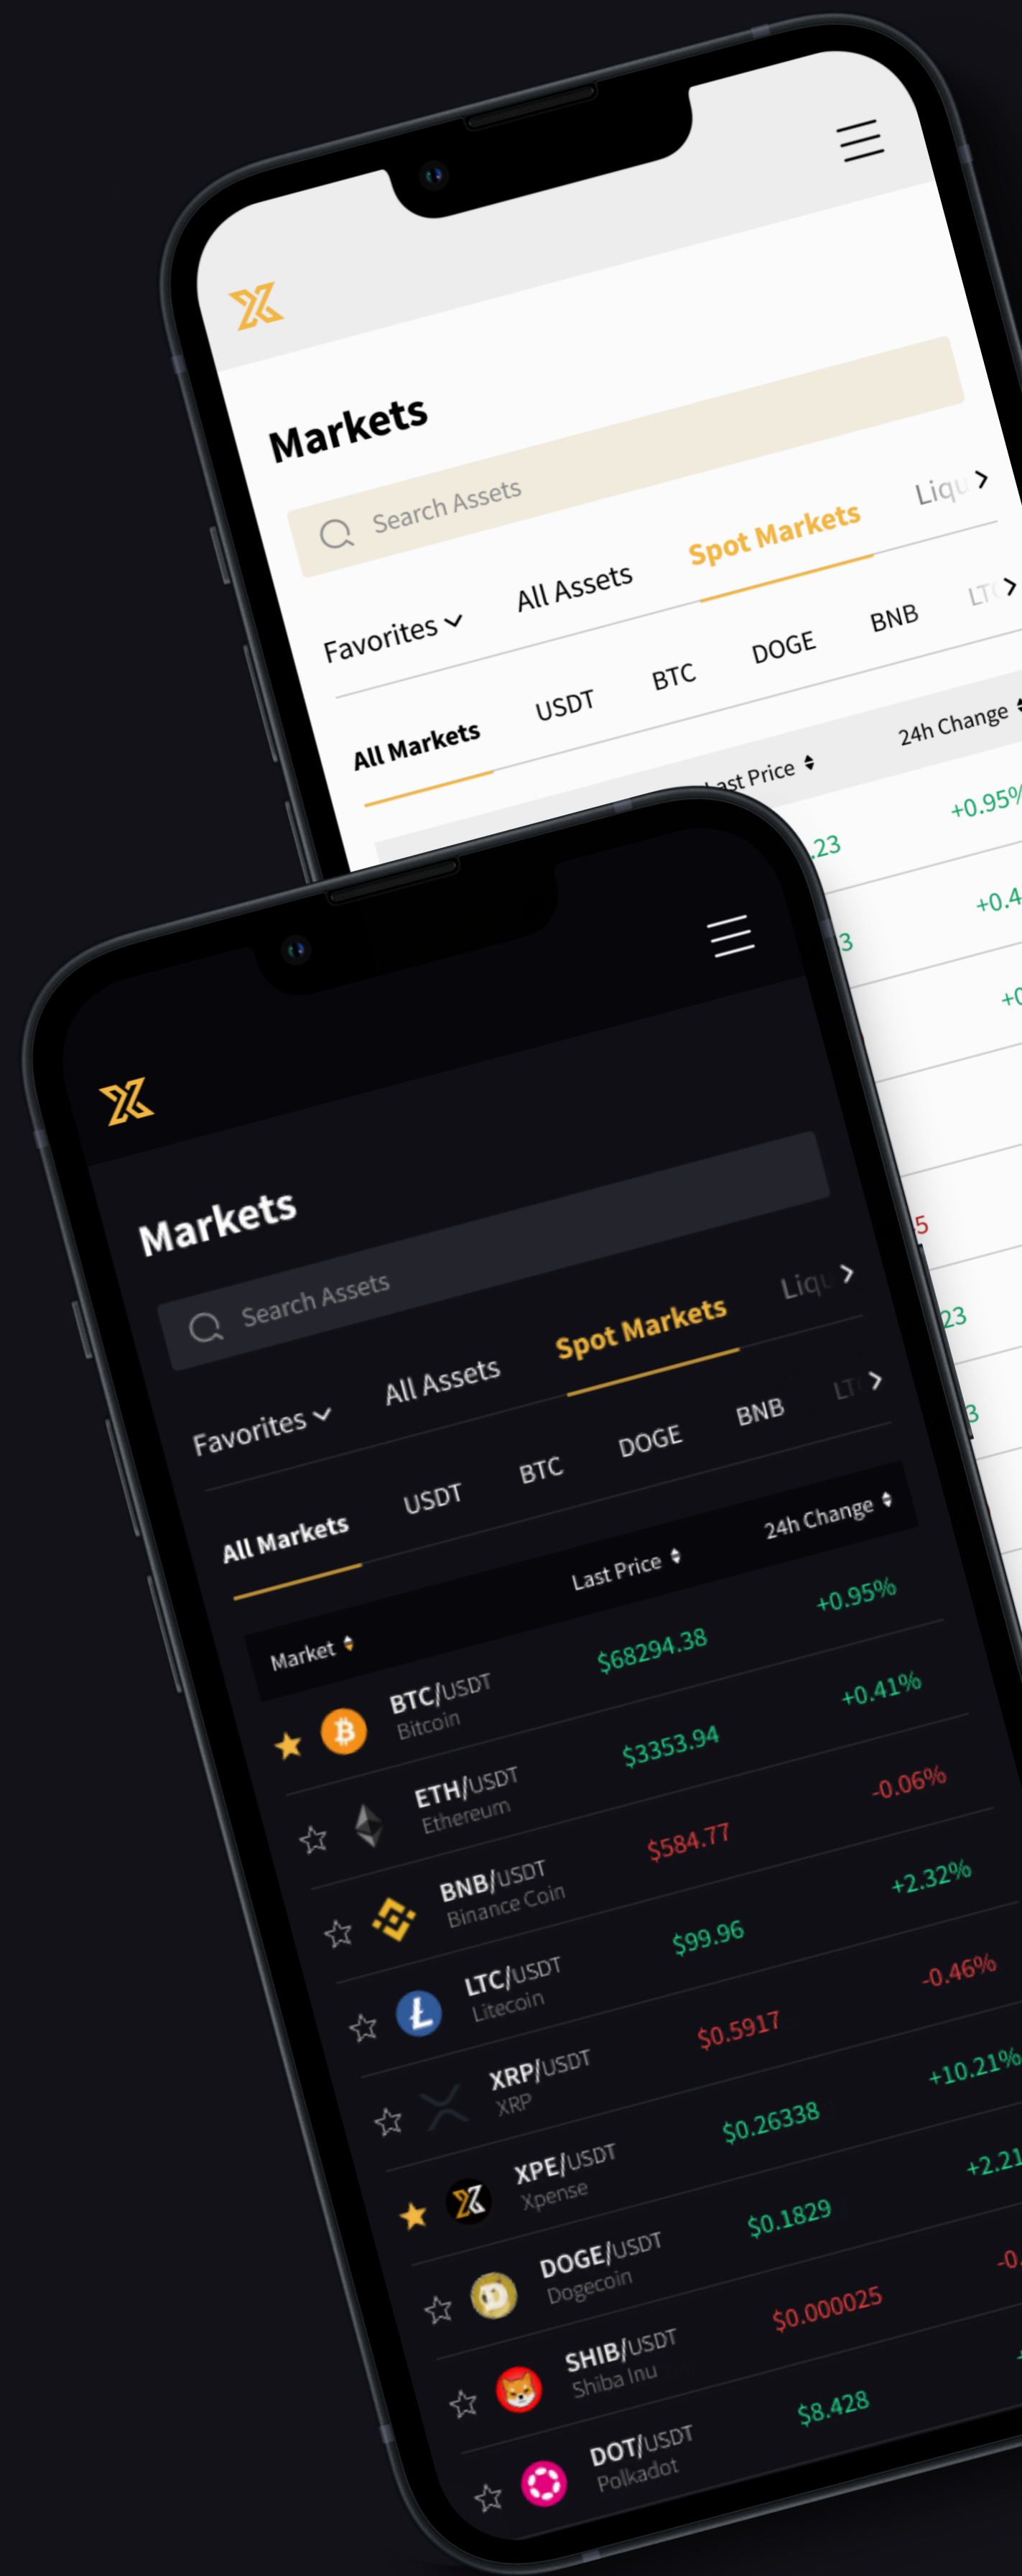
Markets

Search Assets

Favorites All Assets Spot Markets Liqu

All Markets USDT BTC DOGE BNB LT

Last Price 24h Change

.23 +0.95%

3 +0.4

+0

5

23

3

Markets

Search Assets

Favorites All Assets Spot Markets Liqu

All Markets USDT BTC DOGE BNB LT

Market Last Price 24h Change

BTC/USDT Bitcoin $68294.38 +0.95%

ETH/USDT Ethereum $3353.94 +0.41%

BNB/USDT Binance Coin $584.77 -0.06%

LTC/USDT Litecoin $99.96 +2.32%

XRP/USDT XRP $0.5917 -0.46%

XPE/USDT Xpense $0.26338 +10.21%

DOGE/USDT Dogecoin $0.1829 +2.21

SHIB/USDT Shiba Inu $0.000025 -0.

DOT/USDT Polkadot $8.428